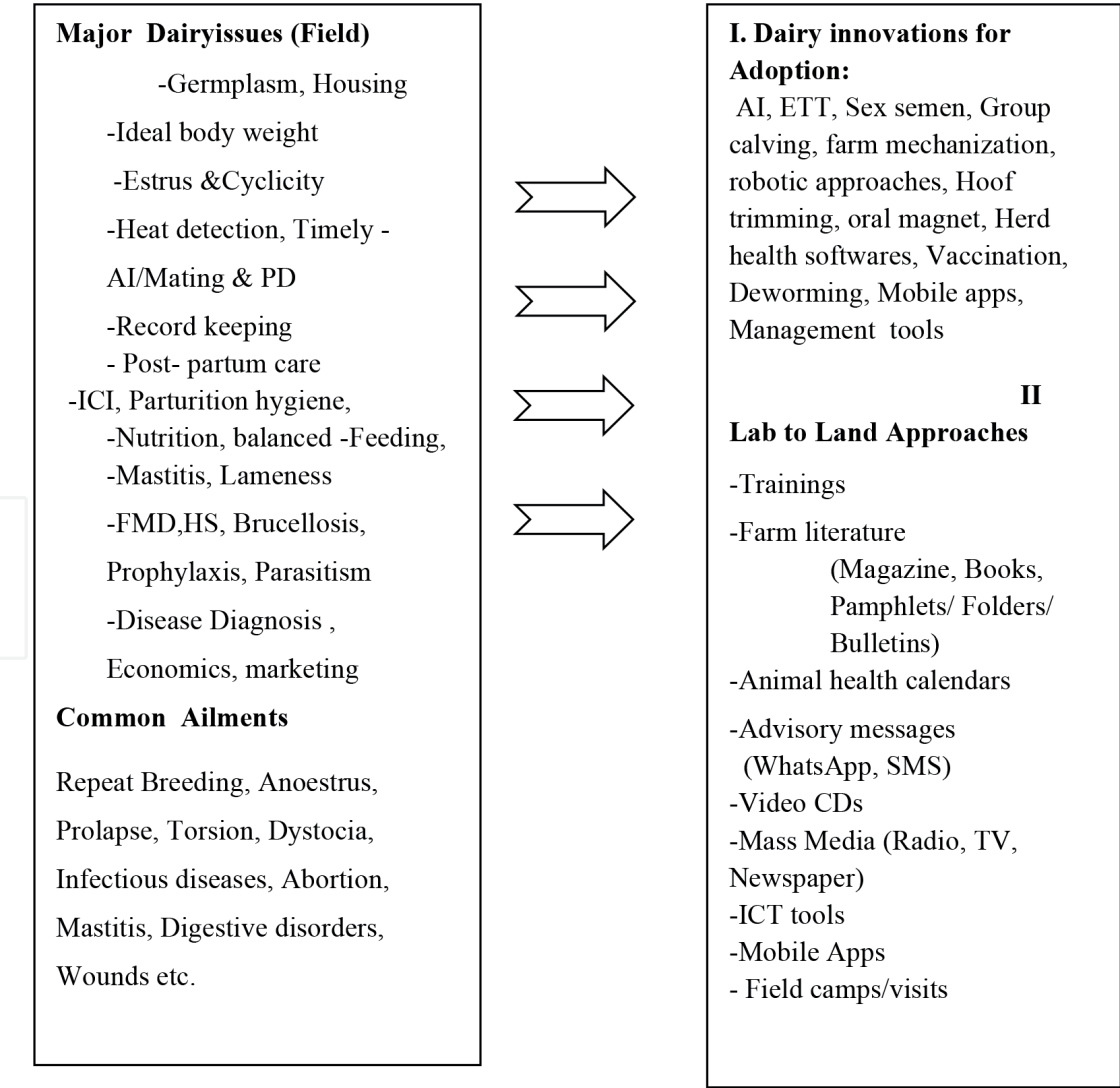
**Major Dairyissues (Field)**

-Germplasm, Housing

-Ideal body weight

-Estrus &Cyclicity

-Heat detection, Timely -

AI/Mating & PD

-Record keeping

- Post- partum care

-ICI, Parturition hygiene,

-Nutrition, balanced -Feeding,

-Mastitis, Lameness

-FMD,HS, Brucellosis,

Prophylaxis, Parasitism

-Disease Diagnosis ,

Economics, marketing

**Common Ailments**

Repeat Breeding, Anoestrus, Prolapse, Torsion, Dystocia, Infectious diseases, Abortion, Mastitis, Digestive disorders, Wounds etc.

**I. Dairy innovations for Adoption:**

AI, ETT, Sex semen, Group calving, farm mechanization, robotic approaches, Hoof trimming, oral magnet, Herd health softwares, Vaccination, Deworming, Mobile apps, Management tools

**II**

**Lab to Land Approaches**

-Trainings

-Farm literature

(Magazine, Books, Pamphlets/ Folders/ Bulletins)

-Animal health calendars

-Advisory messages (WhatsApp, SMS)

-Video CDs

-Mass Media (Radio, TV, Newspaper)

-ICT tools

-Mobile Apps

- Field camps/visits